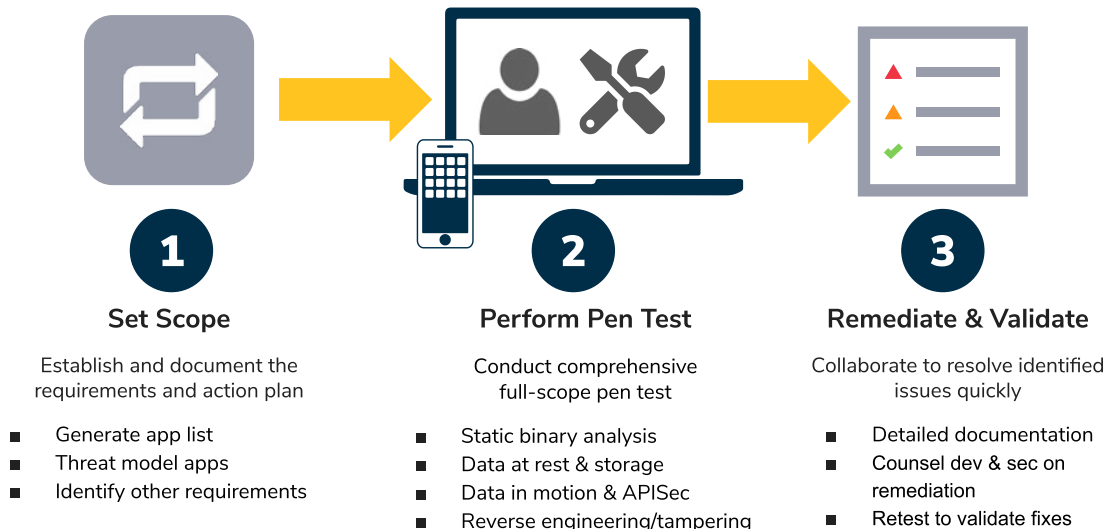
1

Set Scope

Establish and document the requirements and action plan

- Generate app list
- Threat model apps
- Identify other requirements

2

Perform Pen Test

Conduct comprehensive full-scope pen test

- Static binary analysis
- Data at rest & storage
- Data in motion & APISec
- Reverse engineering/tampering

3

Remediate & Validate

Collaborate to resolve identified issues quickly

- Detailed documentation
- Counsel dev & sec on remediation
- Retest to validate fixes